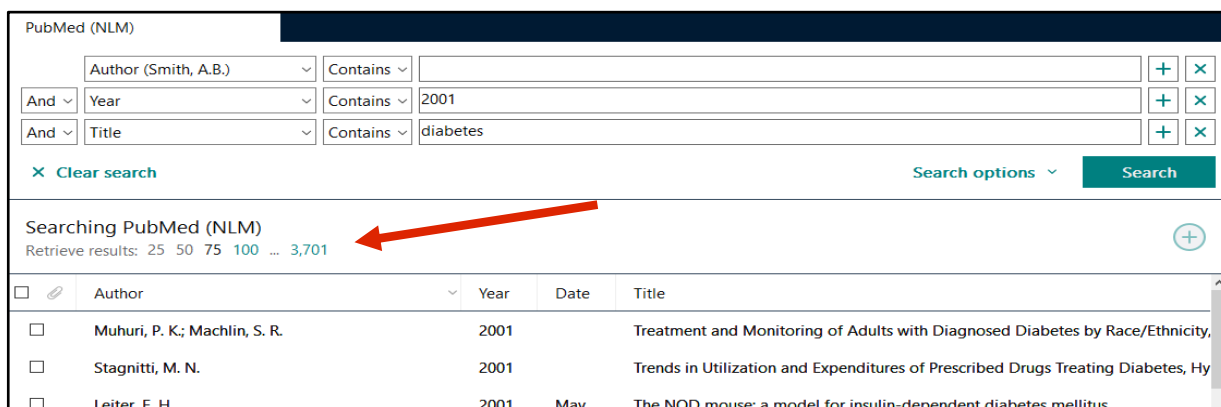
PubMed (NLM)

Author (Smith, A.B.) Contains

And Year Contains 2001

And Title Contains diabetes

✕ Clear search

Search options

Search

Searching PubMed (NLM)

Retrieve results: 25 50 75 100 ... 3,701

| | Author | Year | Date | Title |
|---|---|---|---|---|
| ☐ | Muhuri, P. K.; Machlin, S. R. | 2001 | | Treatment and Monitoring of Adults with Diagnosed Diabetes by Race/Ethnicity, |
| ☐ | Stagnitti, M. N. | 2001 | | Trends in Utilization and Expenditures of Prescribed Drugs Treating Diabetes, Hy |
| ☐ | Leiter, E. H. | 2001 | May | The NOD mouse: a model for insulin-dependent diabetes mellitus |